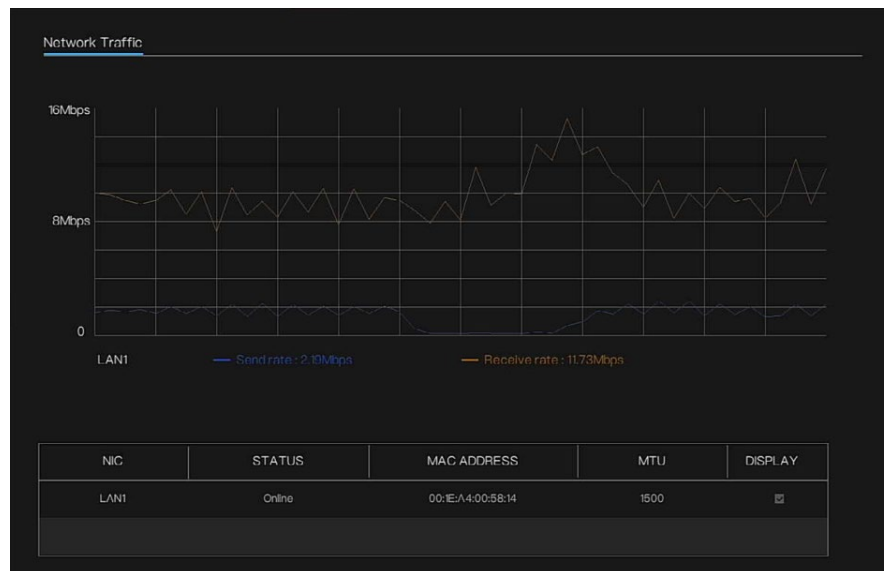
Network Traffic

16Mbps

8Mbps

0

LAN1 — Send rate : 2.19Mbps — Receive rate : 11.73Mbps

| NIC | STATUS | MAC ADDRESS | MTU | DISPLAY |
|---|---|---|---|---|
| LAN1 | Online | 00:1E:A4:00:58:14 | 1500 | |